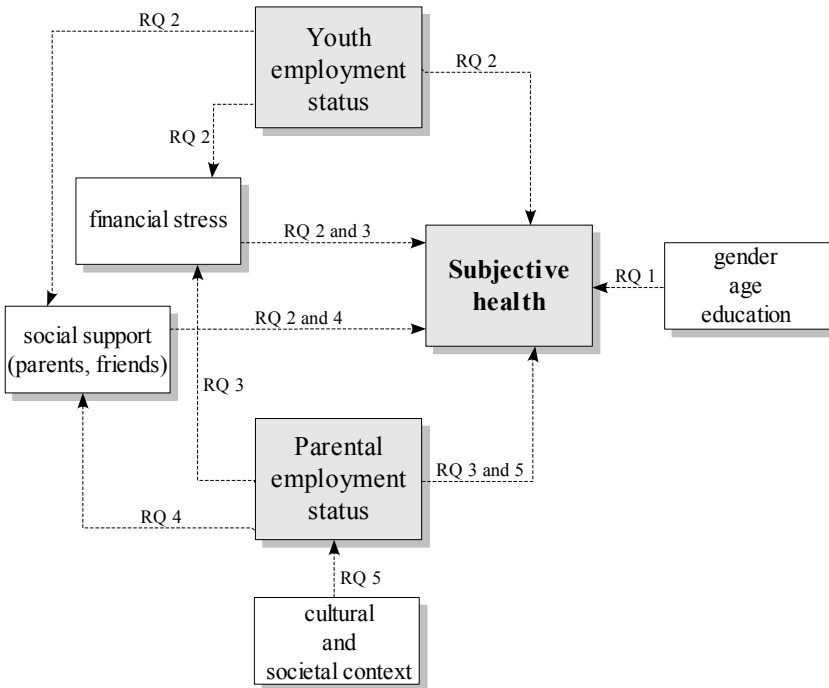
RQ 2

Youth employment status

RQ 2

RQ 2

financial stress

RQ 2 and 3

Subjective health

RQ 1

gender
age
education

social support (parents, friends)

RQ 2 and 4

RQ 3

Parental employment status

RQ 3 and 5

RQ 4

RQ 5

cultural
and
societal context